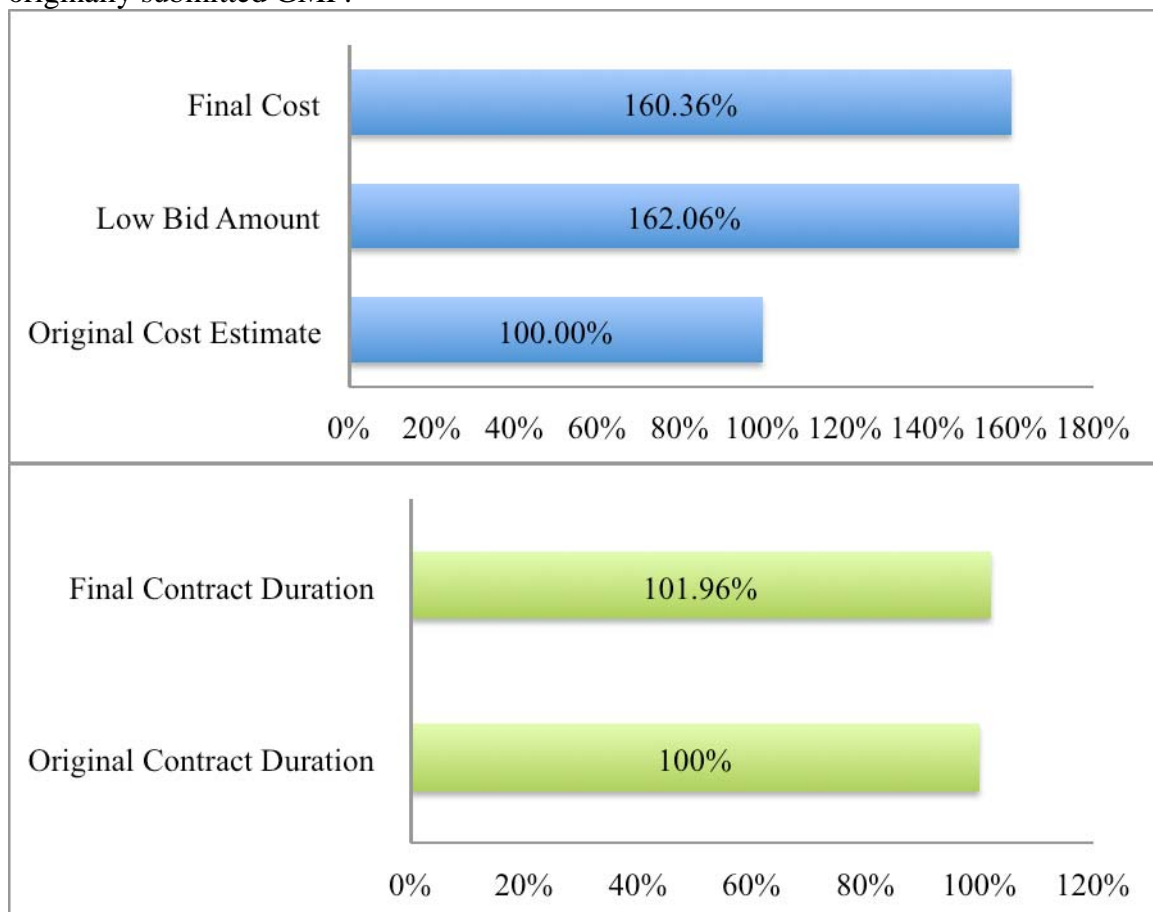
originally submitted GMP.

Final Cost
160.36%
Low Bid Amount
162.06%
Original Cost Estimate
100.00%
0% 20% 40% 60% 80% 100% 120% 140% 160% 180%

Final Contract Duration
101.96%
Original Contract Duration
100%
0% 20% 40% 60% 80% 100% 120%